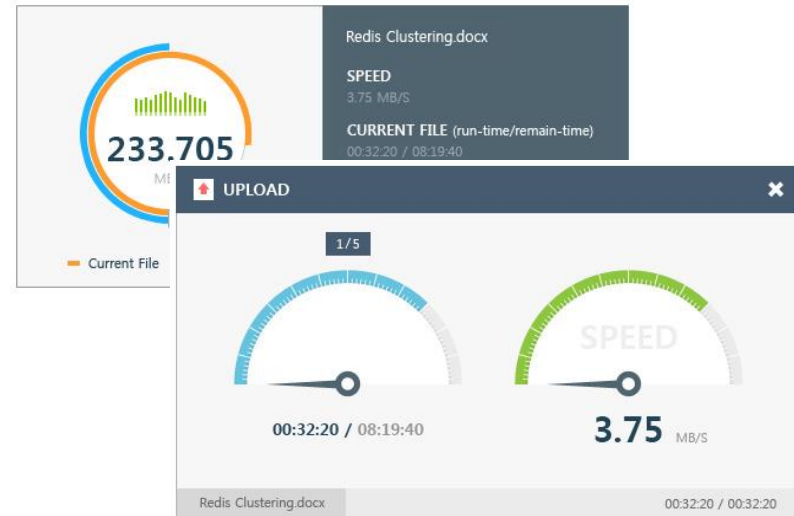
233.705

MB

Current File

Redis Clustering.docx

SPEED

3.75 MB/S

CURRENT FILE (run-time/remain-time)

00:32:20 / 08:19:40

UPLOAD

1/5

00:32:20 / 08:19:40

SPEED

3.75 MB/S

Redis Clustering.docx

00:32:20 / 00:32:20